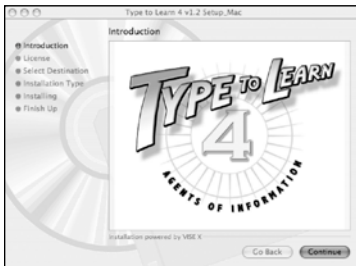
Type to Learn 4 v1.2 Setup_Mac

Introduction
License
Select Destination
Installation Type
Installing
Finish Up

Introduction

TYPE TO LEARN
4
AGENTS OF INFORMATION

Installation powered by VISE X

Go Back
Continue